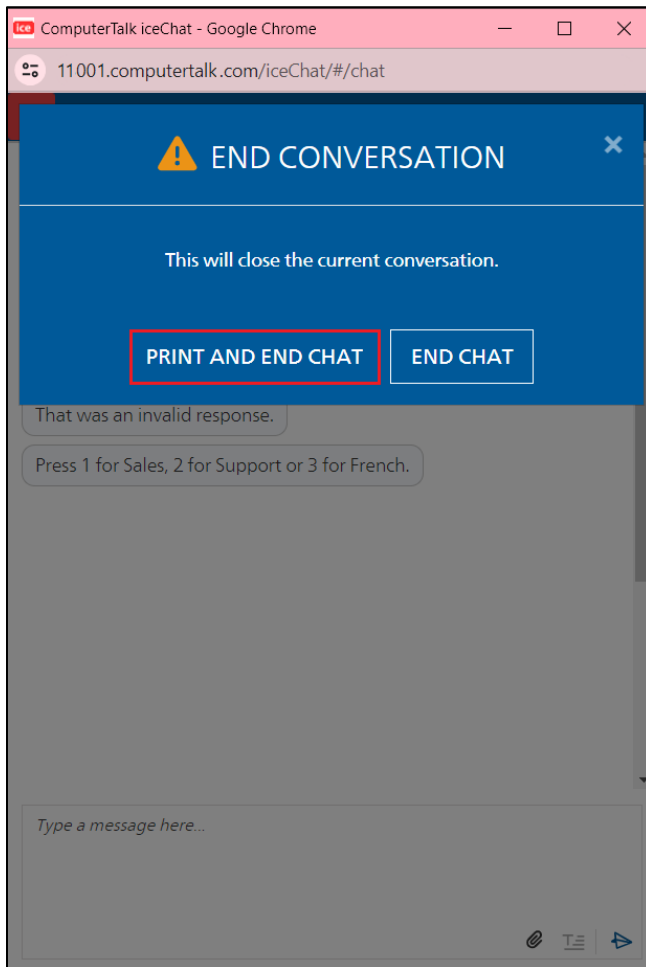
ice ComputerTalk iceChat - Google Chrome

11001.computertalk.com/iceChat/#/chat

END CONVERSATION

This will close the current conversation.

PRINT AND END CHAT

END CHAT

That was an invalid response.

Press 1 for Sales, 2 for Support or 3 for French.

Type a message here...